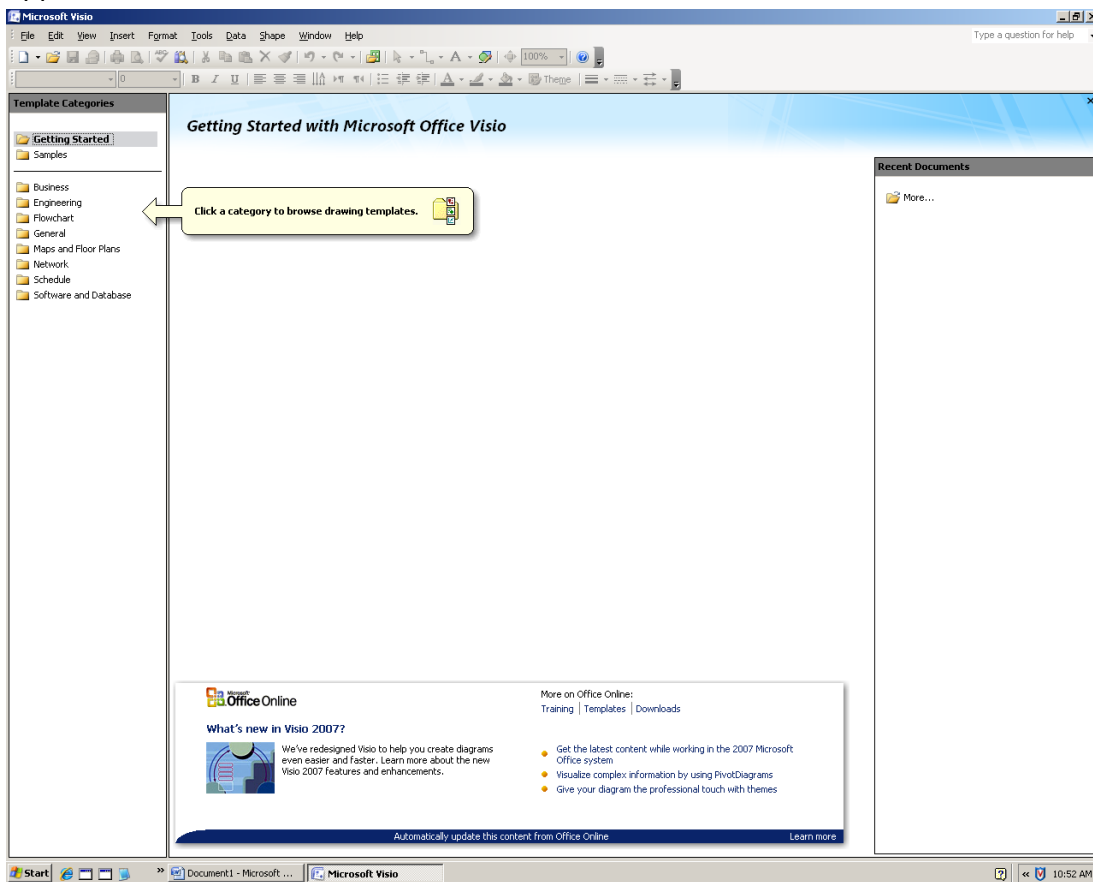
Microsoft Visio

File Edit View Insert Format Tools Data Shape Window Help

Type a question for help

100%

0

Theme

Template Categories

Getting Started
Samples

Business
Engineering
Flowchart
General
Maps and Floor Plans
Network
Schedule
Software and Database

Getting Started with Microsoft Office Visio

Click a category to browse drawing templates.

Recent Documents

More...

Microsoft Office Online

What's new in Visio 2007?

We've redesigned Visio to help you create diagrams even easier and faster. Learn more about the new Visio 2007 features and enhancements.

More on Office Online:
Training | Templates | Downloads

Get the latest content while working in the 2007 Microsoft Office system
Visualize complex information by using PivotDiagrams
Give your diagram the professional touch with themes

Automatically update this content from Office Online

Learn more

Start

Document1 - Microsoft ...

Microsoft Visio

10:52 AM